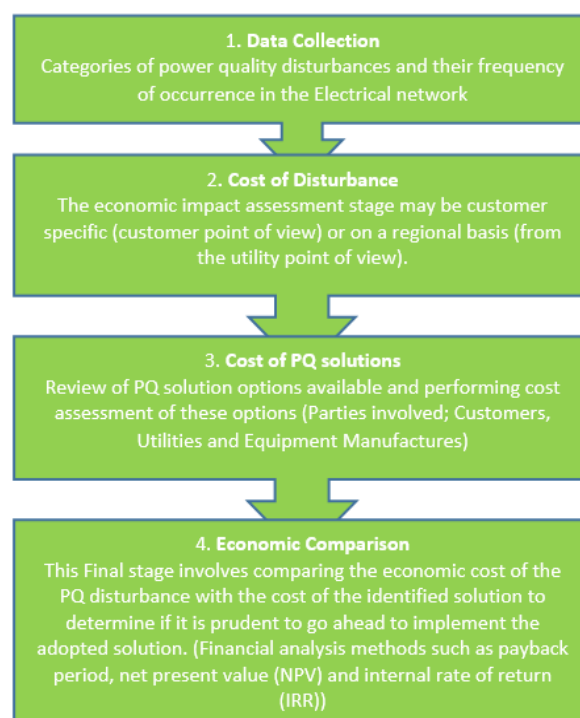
1. Data Collection
Categories of power quality disturbances and their frequency of occurrence in the Electrical network

2. Cost of Disturbance
The economic impact assessment stage may be customer specific (customer point of view) or on a regional basis (from the utility point of view).

3. Cost of PQ solutions
Review of PQ solution options available and performing cost assessment of these options (Parties involved; Customers, Utilities and Equipment Manufactures)

4. Economic Comparison
This Final stage involves comparing the economic cost of the PQ disturbance with the cost of the identified solution to determine if it is prudent to go ahead to implement the adopted solution. (Financial analysis methods such as payback period, net present value (NPV) and internal rate of return (IRR))